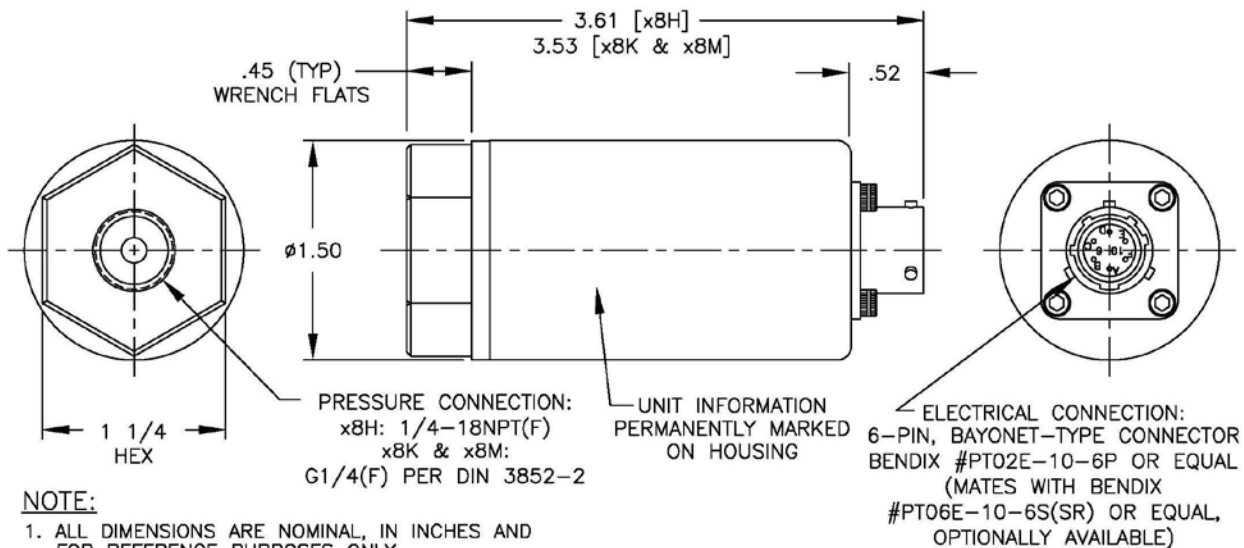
3.61 [x8H]
3.53 [x8K & x8M]

.45 (TYP)
WRENCH FLATS

.52

ø1.50

1 1/4
HEX

PRESSURE CONNECTION:
x8H: 1/4-18NPT(F)
x8K & x8M:
G1/4(F) PER DIN 3852-2

UNIT INFORMATION
PERMANENTLY MARKED
ON HOUSING

ELECTRICAL CONNECTION:
6-PIN, BAYONET-TYPE CONNECTOR
BENDIX #PT02E-10-6P OR EQUAL
(MATES WITH BENDIX
#PT06E-10-6S(SR) OR EQUAL,
OPTIONALLY AVAILABLE)

NOTE:
1. ALL DIMENSIONS ARE NOMINAL, IN INCHES AND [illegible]